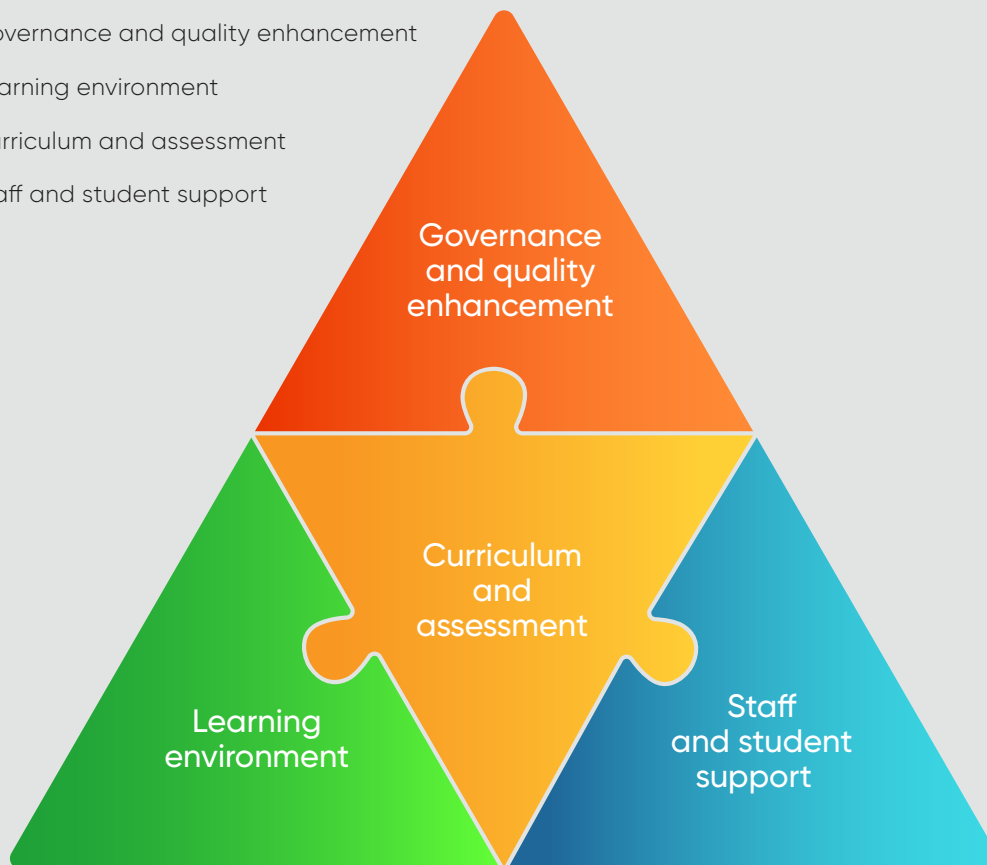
overnance and quality enhancement

arning environment

rriculum and assessment

aff and student support

Governance and quality enhancement

Curriculum and assessment

Learning environment

Staff and student support